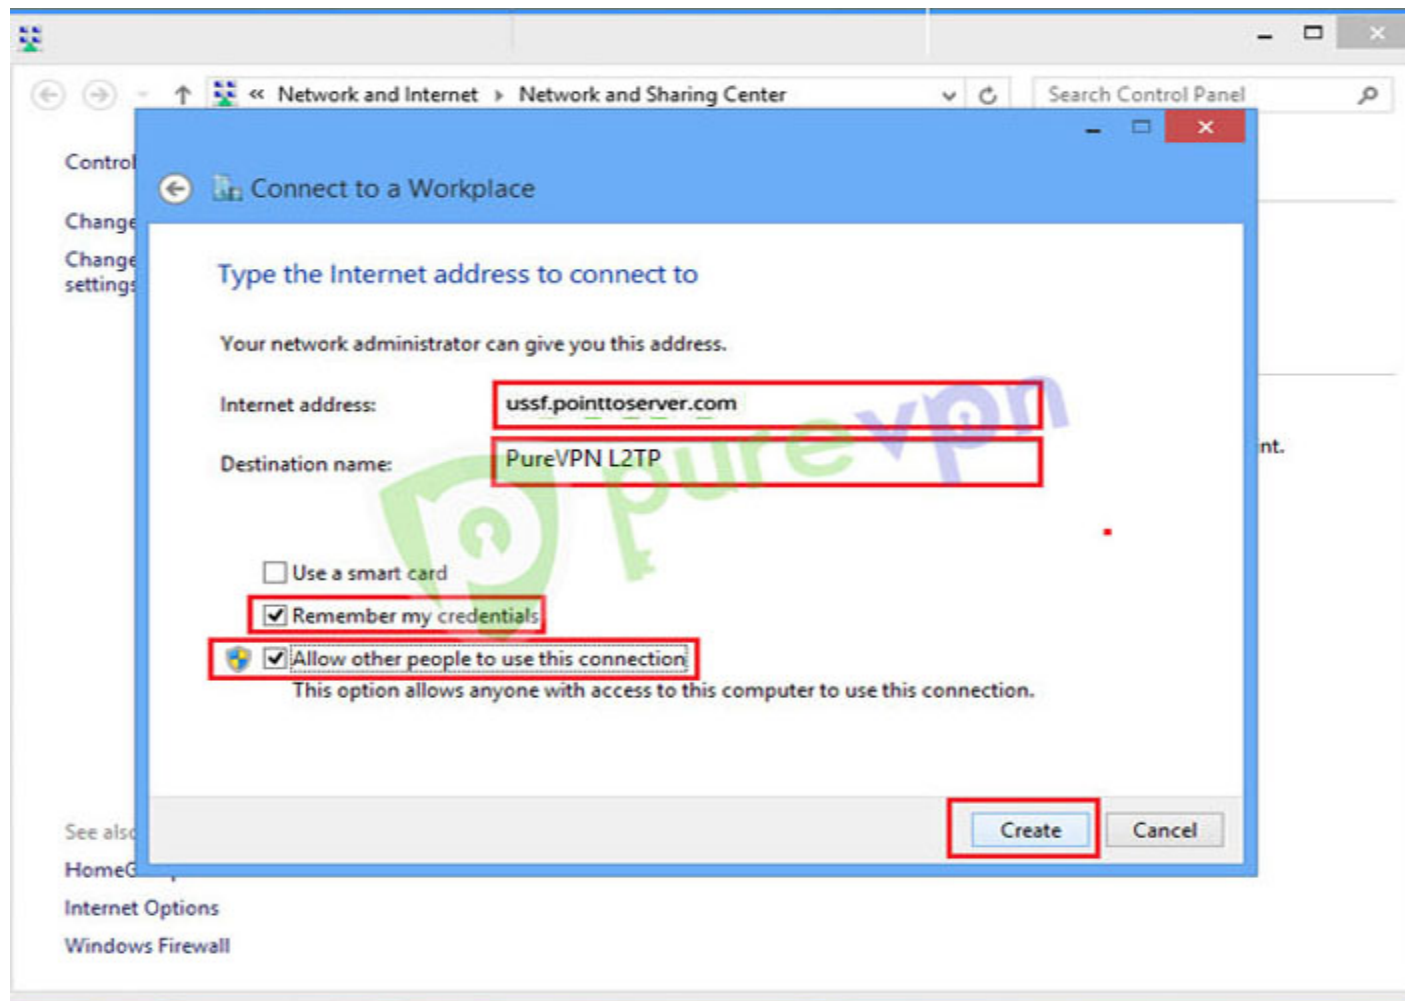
« Network and Internet › Network and Sharing Center

Search Control Panel

Control

Change

Change settings

Connect to a Workplace

Type the Internet address to connect to

Your network administrator can give you this address.

Internet address: ussf.pointtoserver.com

Destination name: PureVPN L2TP

purevpn

Use a smart card

Remember my credentials

Allow other people to use this connection

This option allows anyone with access to this computer to use this connection.

nt.

See also

HomeG

Internet Options

Windows Firewall

Create

Cancel